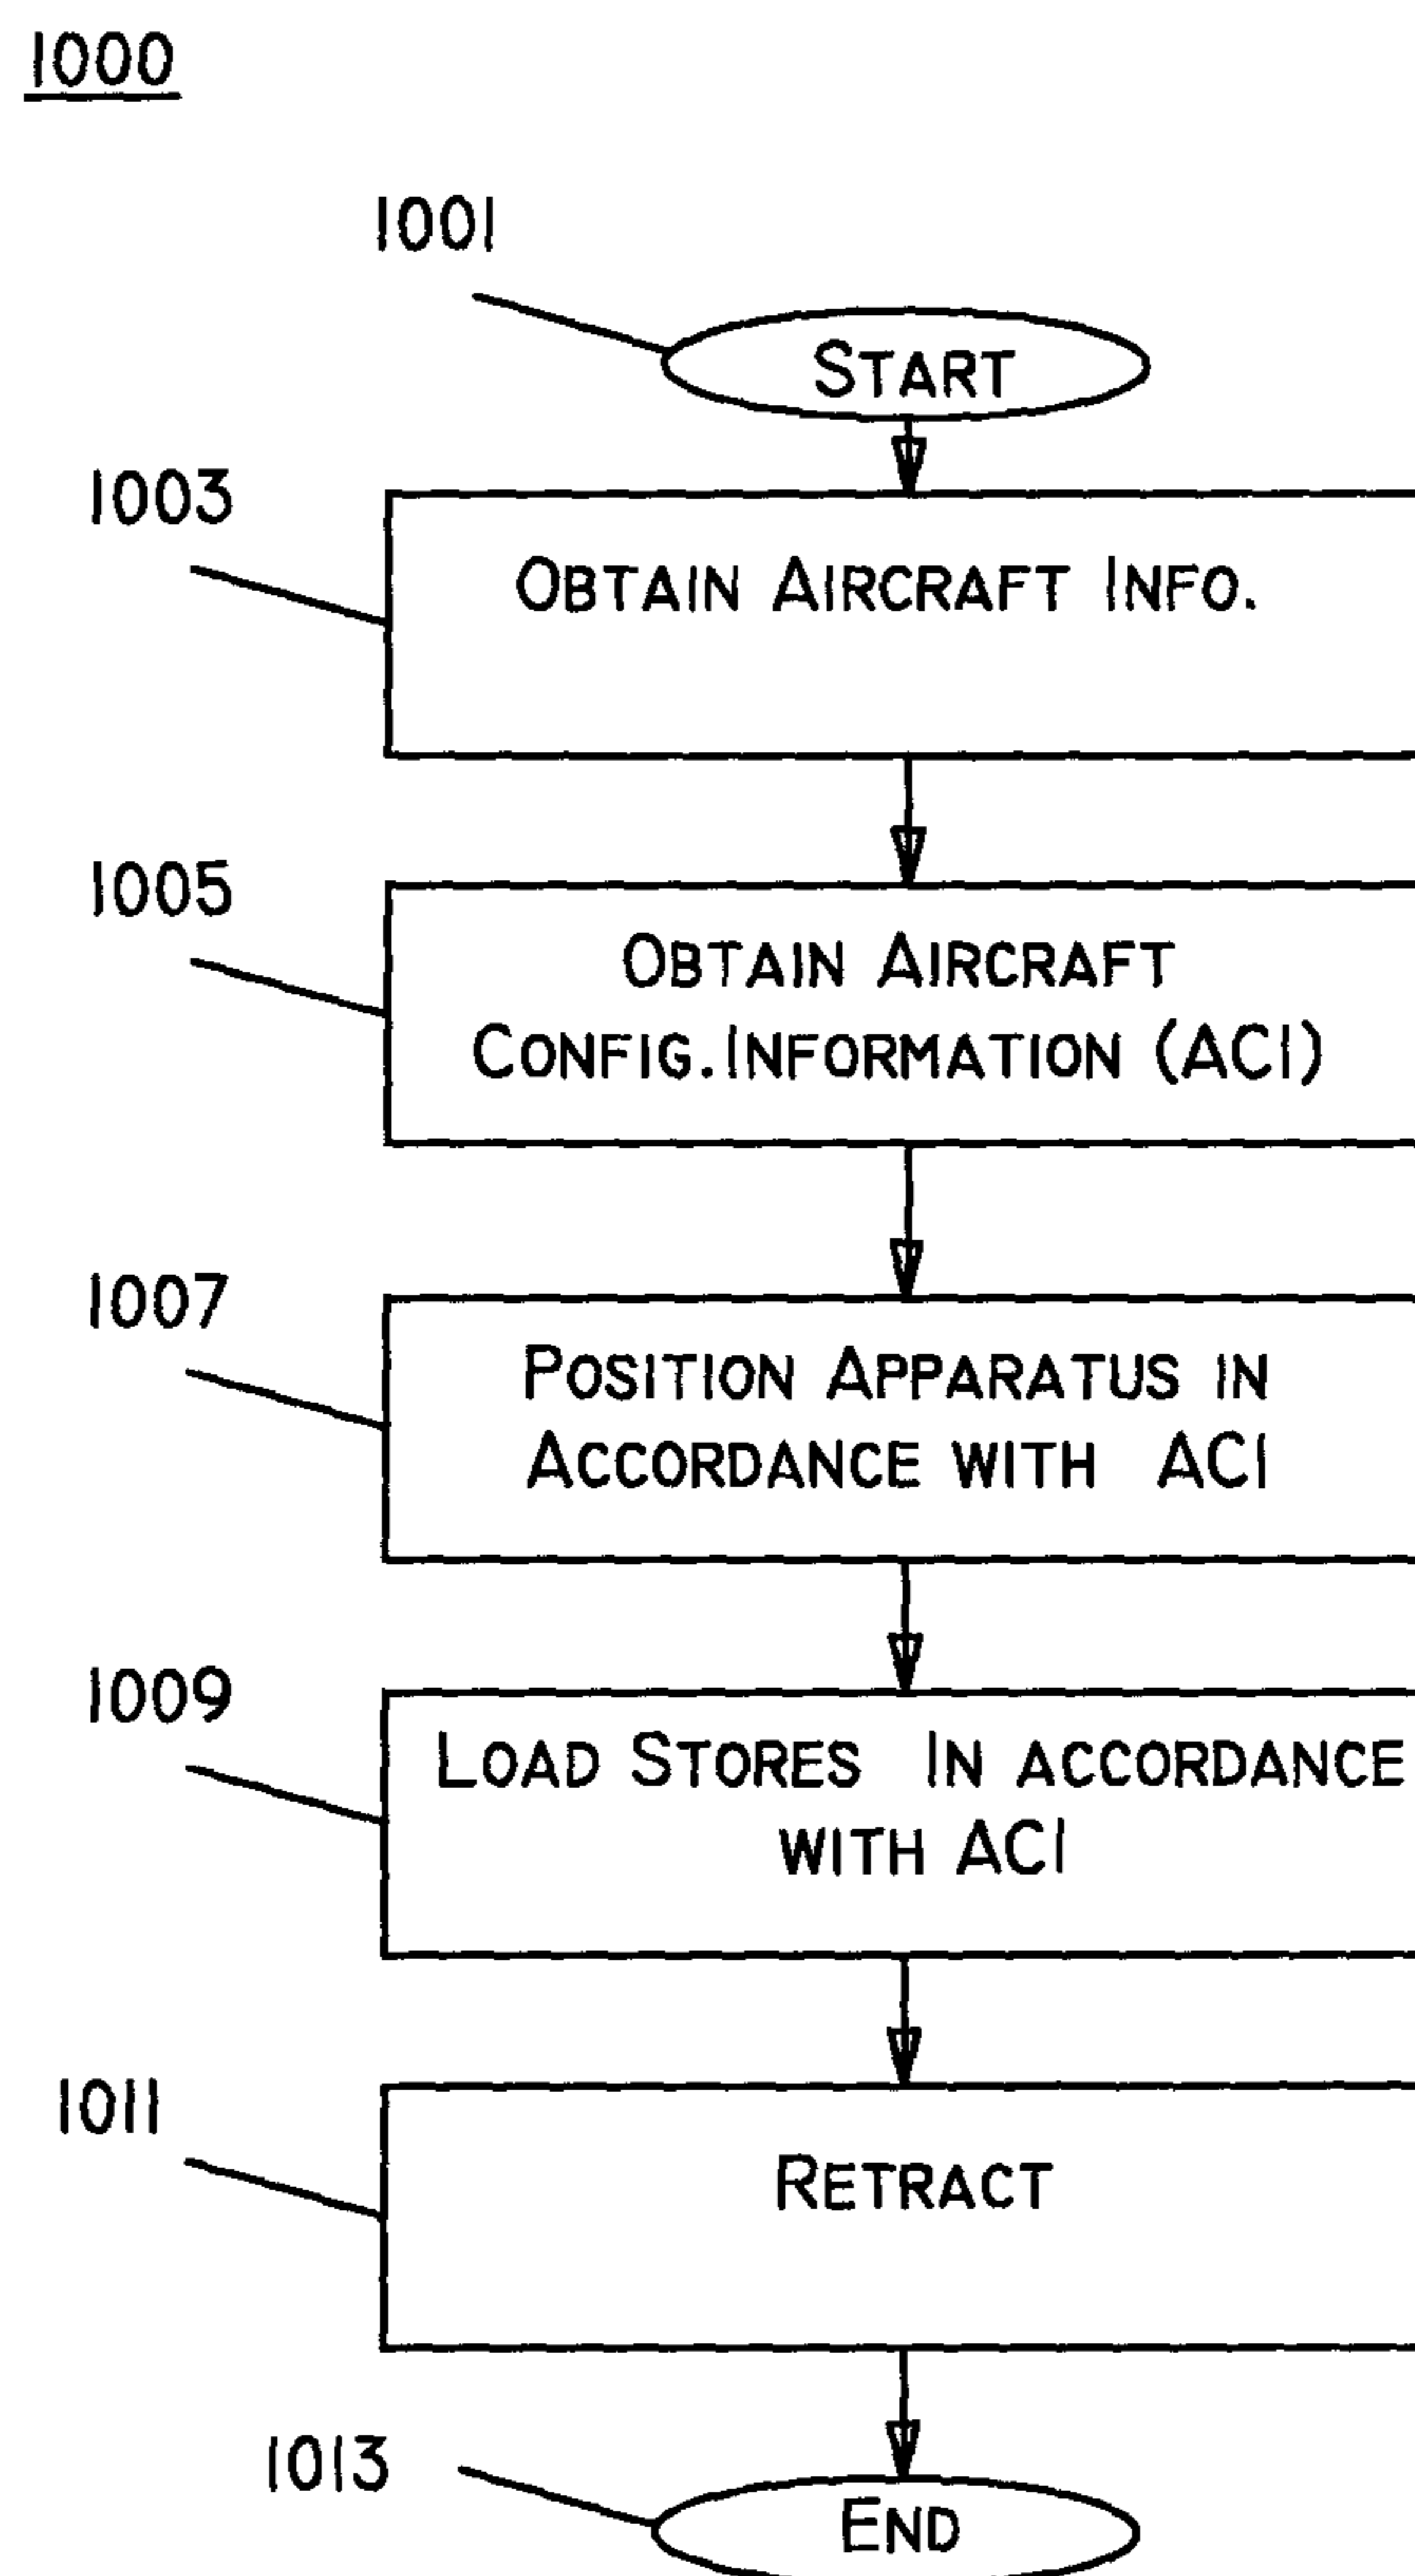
1000

1001

START

1003

OBTAIN AIRCRAFT INFO.

1005

OBTAIN AIRCRAFT CONFIG. INFORMATION (ACI)

1007

POSITION APPARATUS IN ACCORDANCE WITH ACI

1009

LOAD STORES IN ACCORDANCE WITH ACI

1011

RETRACT

1013

END